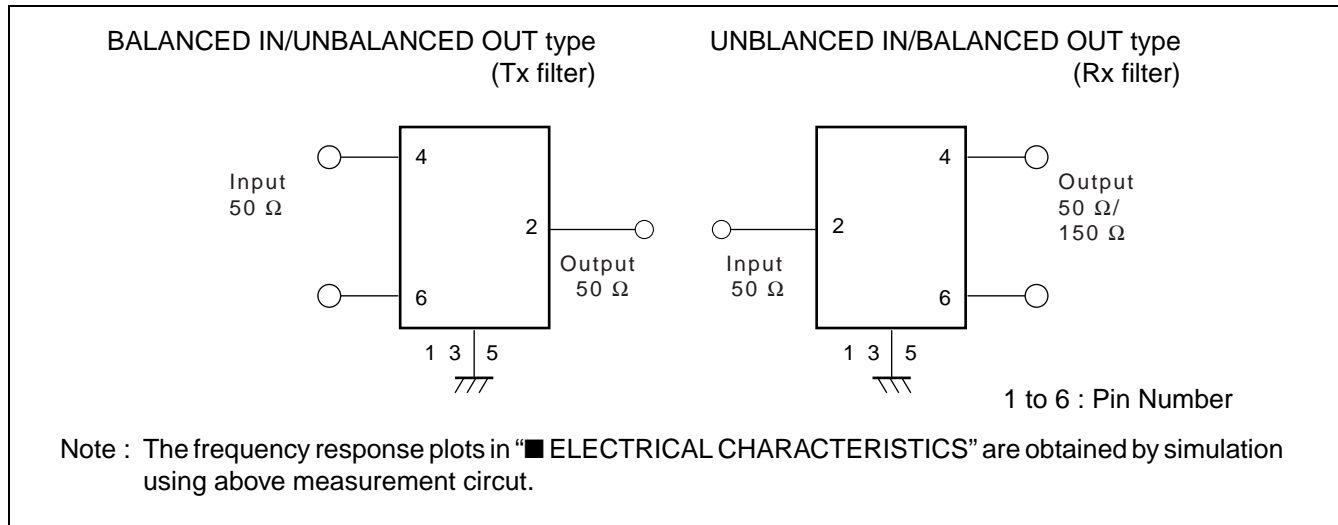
BALANCED IN/UNBALANCED OUT type
(Tx filter)

Input
50 Ω

4

6

2

Output
50 Ω

1 3 5

UNBLANCED IN/BALANCED OUT type
(Rx filter)

Input
50 Ω

2

4

6

Output
50 Ω/
150 Ω

1 3 5

1 to 6 : Pin Number

Note : The frequency response plots in "■ ELECTRICAL CHARACTERISTICS" are obtained by simulation using above measurement circut.